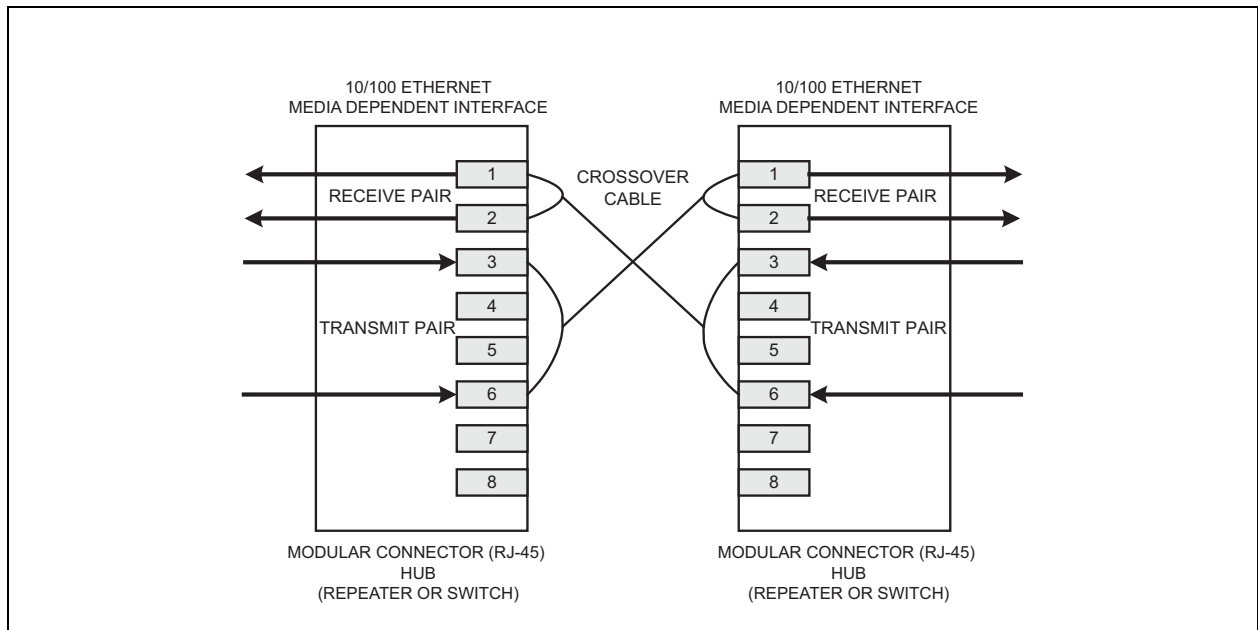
10/100 ETHERNET
MEDIA DEPENDENT INTERFACE

1
RECEIVE PAIR
2
3
4
TRANSMIT PAIR
5
6
7
8

MODULAR CONNECTOR (RJ-45)
HUB
(REPEATER OR SWITCH)

CROSSOVER
CABLE

10/100 ETHERNET
MEDIA DEPENDENT INTERFACE

1
RECEIVE PAIR
2
3
4
TRANSMIT PAIR
5
6
7
8

MODULAR CONNECTOR (RJ-45)
HUB
(REPEATER OR SWITCH)